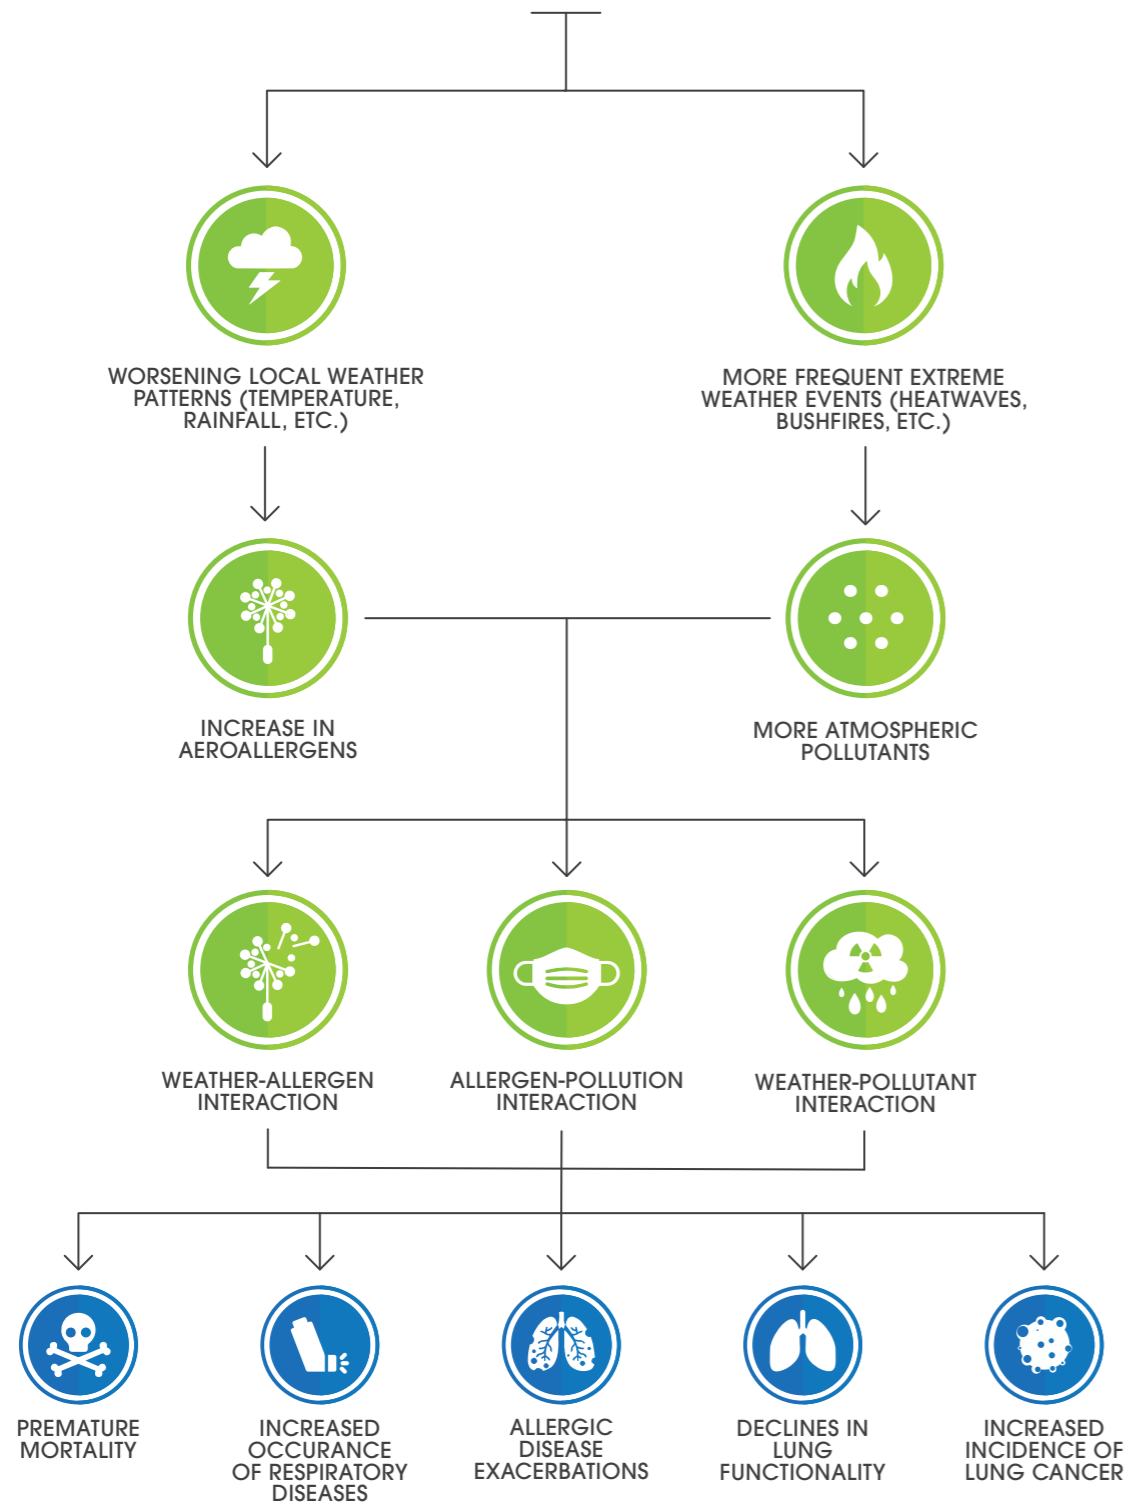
WORSENING LOCAL WEATHER PATTERNS (TEMPERATURE, RAINFALL, ETC.)

MORE FREQUENT EXTREME WEATHER EVENTS (HEATWAVES, BUSHFIRES, ETC.)

INCREASE IN AEROALLERGENS

MORE ATMOSPHERIC POLLUTANTS

WEATHER-ALLERGEN INTERACTION

ALLERGEN-POLLUTION INTERACTION

WEATHER-POLLUTANT INTERACTION

PREMATURE MORTALITY

INCREASED OCCURANCE OF RESPIRATORY DISEASES

ALLERGIC DISEASE EXACERBATIONS

DECLINES IN LUNG FUNCTIONALITY

INCREASED INCIDENCE OF LUNG CANCER